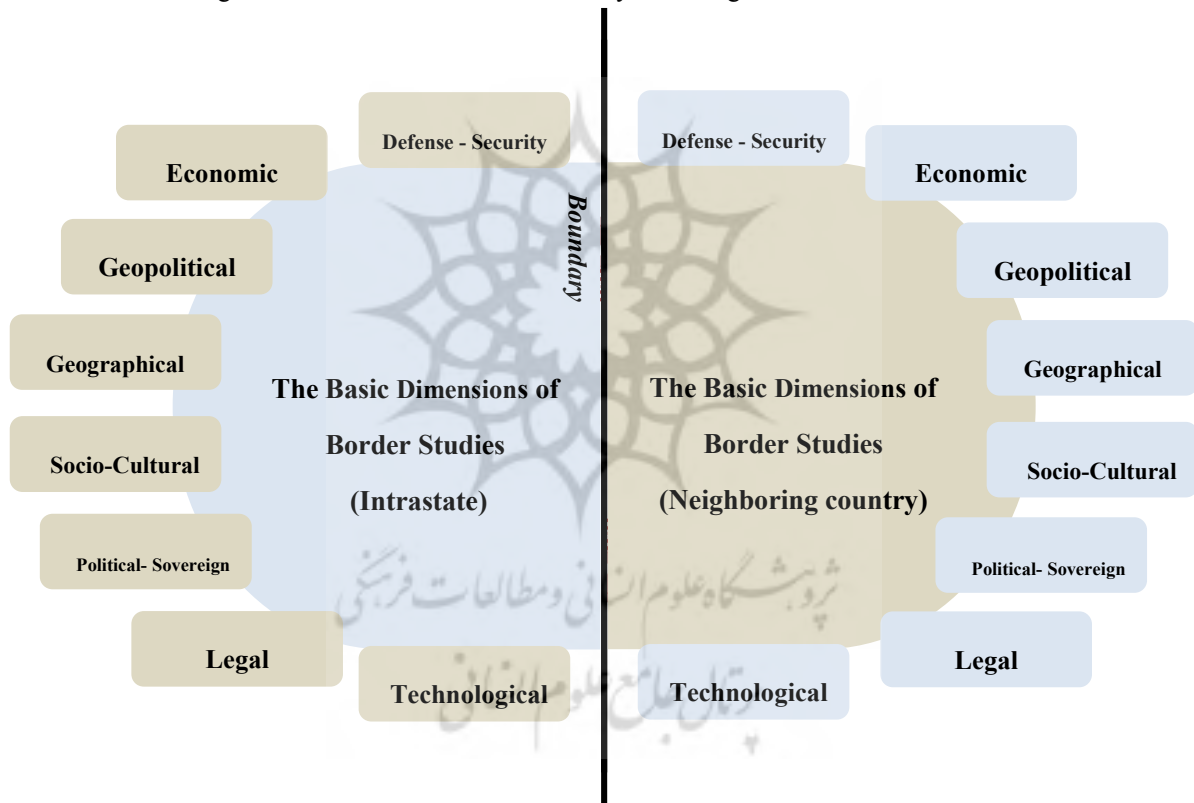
Defense - Security

Economic

Geopolitical

Geographical

Socio-Cultural

Political- Sovereign

Legal

Technological

The Basic Dimensions of Border Studies (Intrastate)

Boundary

Defense - Security

Economic

Geopolitical

Geographical

Socio-Cultural

Political- Sovereign

Legal

Technological

The Basic Dimensions of Border Studies (Neighboring country)

پژوهشگاه علوم انسانی و مطالعات فرهنگی
پرتال جامع علوم انسانی